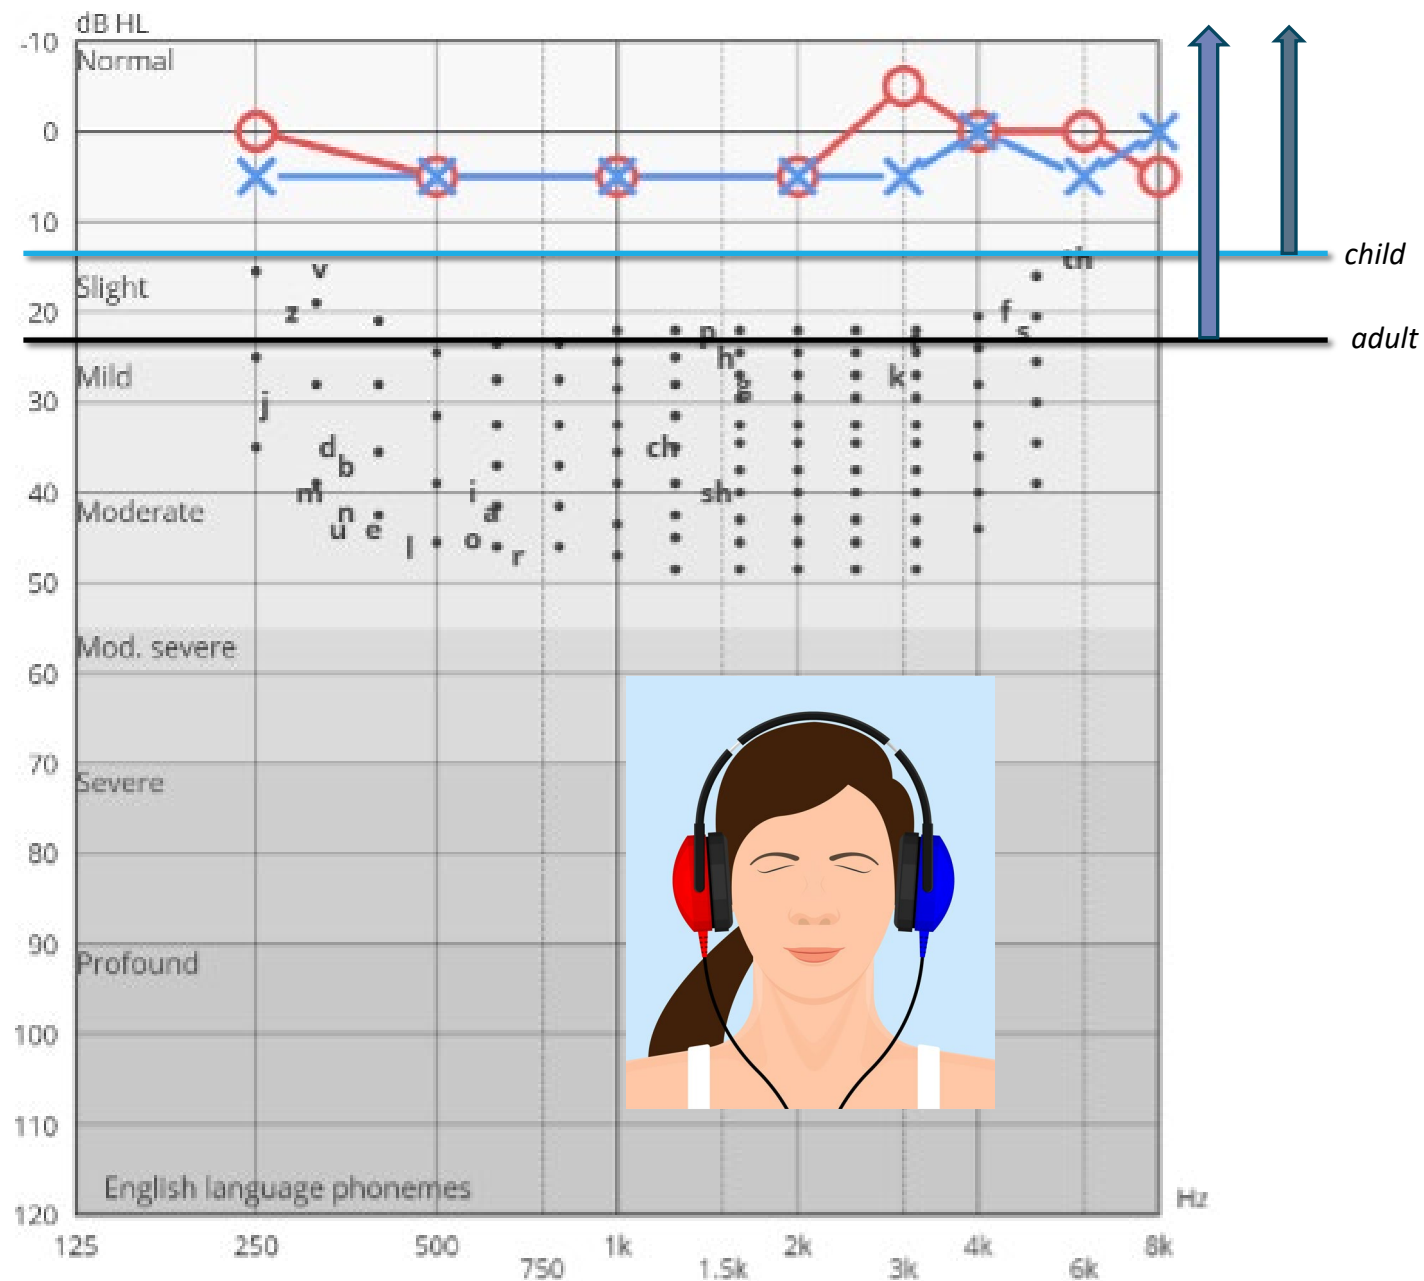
dB HL

-10 Normal

0

10

child

Slight

20

adult

Mild

30

40 Moderate

50

Mod. severe

60

70 Severe

80

90 Profound

100

110

120

English language phonemes

Hz

v z j d b m n u e l i a o r p h g k ch sh t th f s

125 250 500 750 1k 1.5k 2k 3k 4k 6k 8k